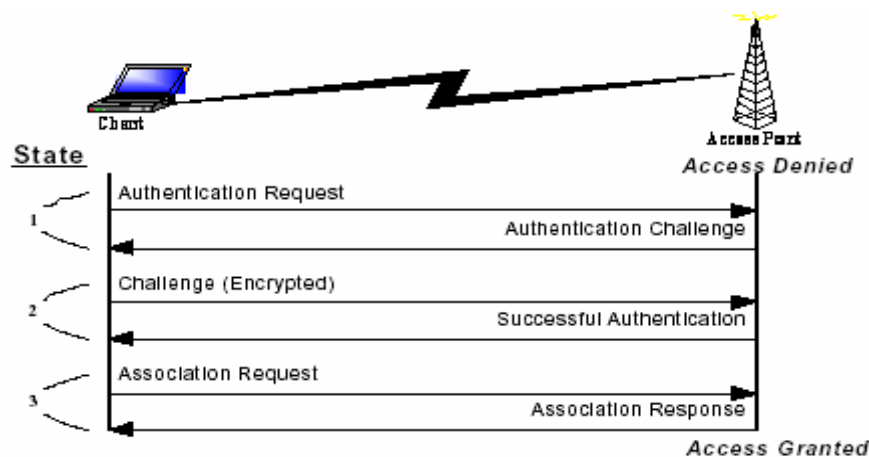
Client

Access Point

State

Access Denied

Authentication Request

1

Authentication Challenge

Challenge (Encrypted)

2

Successful Authentication

Association Request

3

Association Response

Access Granted